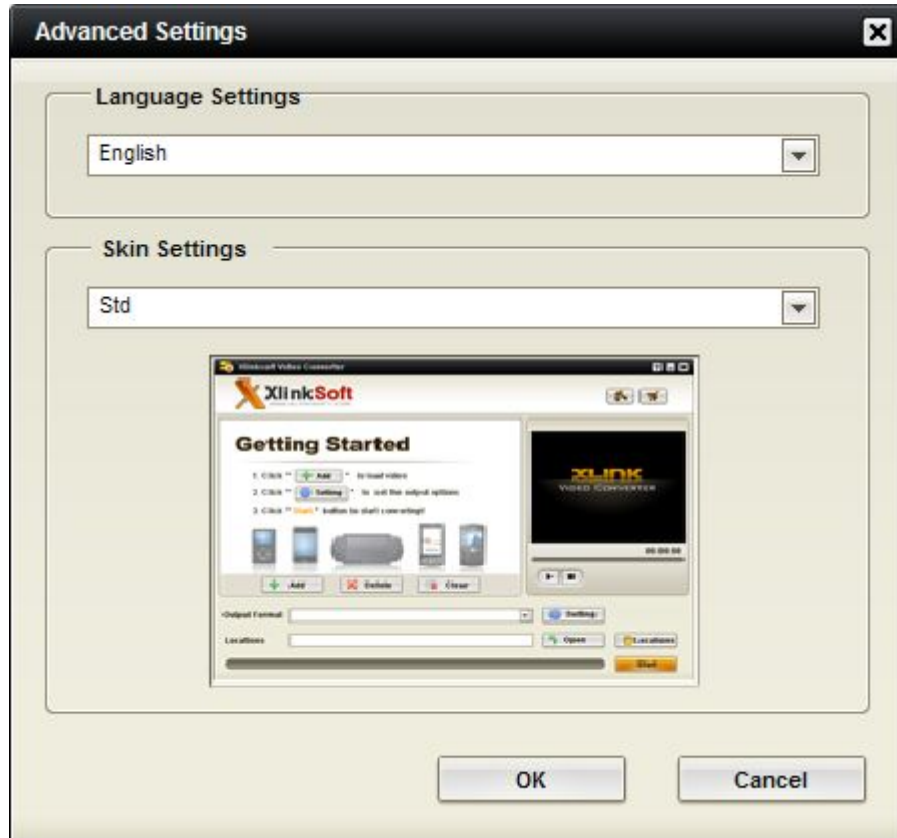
Advanced Settings

Language Settings

English

Skin Settings

Std

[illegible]

XlinkSoft

Getting Started

1. Click " Add " to load video

2. Click " Setting " to set the output options

3. Click " Start " button to start converting!

XLINK
VIDEO CONVERTER

00:00:00

Add

Delete

Clear

Output Format

Setting

Locations

Open

Locations

Start

OK

Cancel